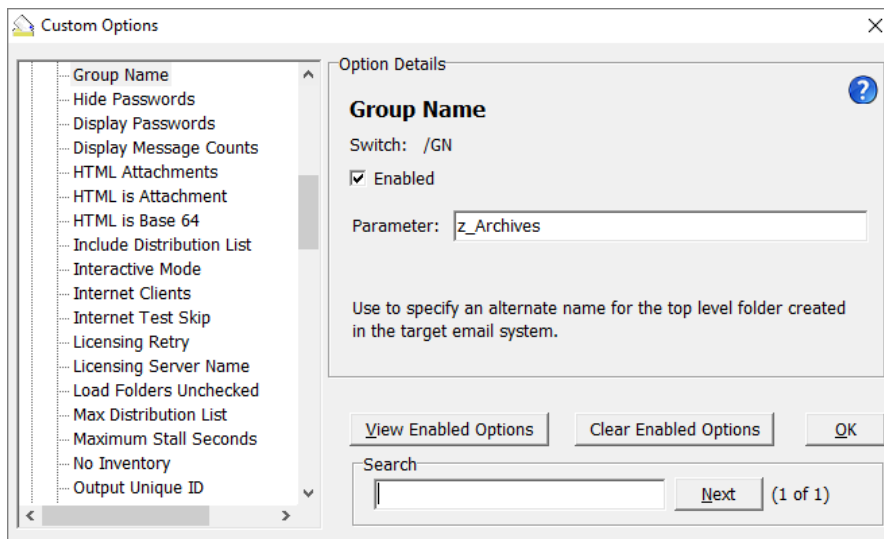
Custom Options

Group Name
Hide Passwords
Display Passwords
Display Message Counts
HTML Attachments
HTML is Attachment
HTML is Base 64
Include Distribution List
Interactive Mode
Internet Clients
Internet Test Skip
Licensing Retry
Licensing Server Name
Load Folders Unchecked
Max Distribution List
Maximum Stall Seconds
No Inventory
Output Unique ID

Option Details

Group Name

Switch: /GN

Enabled

Parameter: z_Archives

Use to specify an alternate name for the top level folder created in the target email system.

View Enabled Options
Clear Enabled Options
OK

Search
Next
(1 of 1)